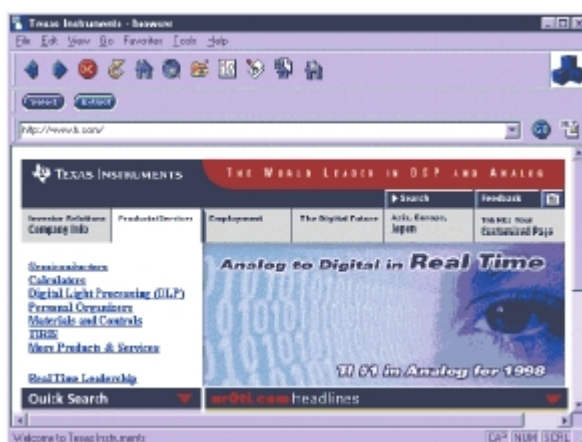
Texas Instruments - Beaweer

File Edit View Go Favorites Tools Help

Select Extract

http://www.ti.com/

Texas Instruments

The World Leader in DSP and Analog

▶ Search

Feedback

Investor Relations
Company Info

Products/Services

Employment

The Digital Future

Asia, Europe, Japan

Customized Page

Semiconductors
Calculators
Digital Light Processing (DLP)
Personal Organizers
Materials and Controls
TIRIS
More Products & Services

Real Time Leadership

Analog to Digital in Real Time

TI #1 in Analog for 1998

Quick Search

headlines

Welcome to Texas Instruments

CAP NUM SCRL